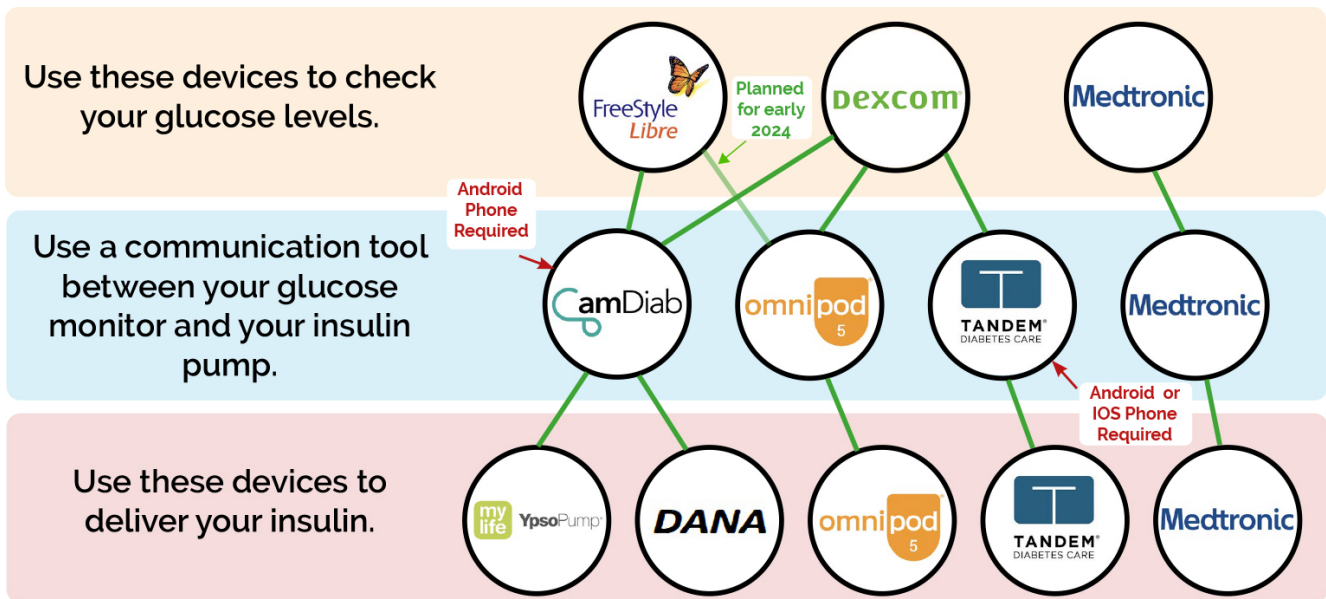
Use these devices to check your glucose levels.

FreeStyle Libre

Planned for early 2024

DEXCOM

Medtronic

Android Phone Required

Use a communication tool between your glucose monitor and your insulin pump.

CamDiab

omnipod 5

TANDEM DIABETES CARE

Medtronic

Android or IOS Phone Required

Use these devices to deliver your insulin.

my life YpsoPump

DANA

omnipod 5

TANDEM DIABETES CARE

Medtronic